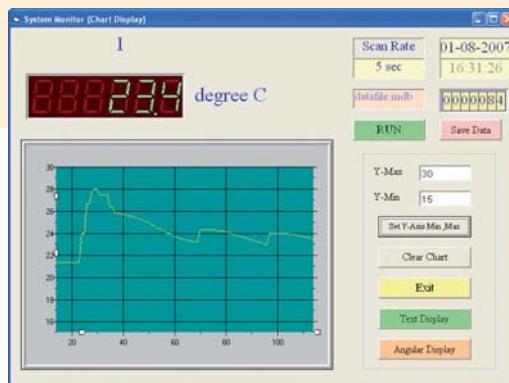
System Monitor (Chart Display)

1

888234 degree C

Scan Rate
5 sec

01-08-2007
16:31:26

datafile.mdb

0000084

RUN

Save Data

30
28
26
24
22
20
18
16

20 40 60 80 100

Y-Max 30
Y-Min 15

Set Y-Axis Min_Max

Clear Chart

Exit

Text Display

Angular Display